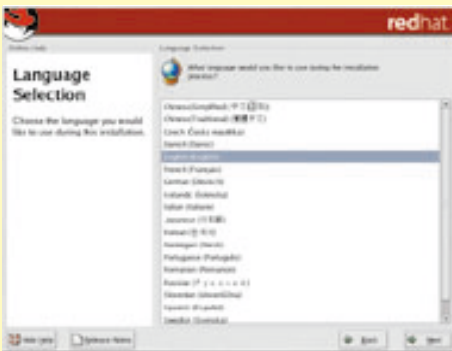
redhat

Online Help

Language Selection

Language Selection

Choose the language you would like to use during this installation.

What language would you like to use during the installation process?

Chinese(Simplified) ([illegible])
Chinese(Traditional) ([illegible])
Czech (Česká republika)
Danish (Dansk)
English (English)
French (Français)
German (Deutsch)
Icelandic (Íslenska)
Italian (Italiano)
Japanese ([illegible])
Korean ([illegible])
Norwegian (Norsk)
Portuguese (Português)
Romanian (Romanian)
Russian ([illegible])
Slovenian (slovenščina)
Spanish (Español)
Swedish (Svenska)

Hide Help

Release Notes

Back

Next